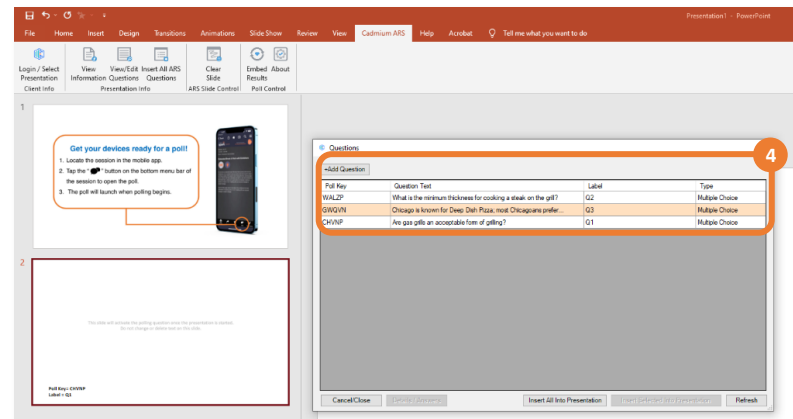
Presentation1 - PowerPoint

File Home Insert Design Transitions Animations Slide Show Review View Cadmium ARS Help Acrobat Tell me what you want to do

Login / Select Presentation
Client Info
View Information
View/Edit Questions
Insert All ARS Questions
Presentation Info
Clear Slide
ARS Slide Control
Embed Results
About
Poll Control

1

Get your devices ready for a poll!
1. Locate the session in the mobile app.
2. Tap the " " button on the bottom menu bar of the session to open the poll.
3. The poll will launch when polling begins.

2

This slide will activate the polling question once the presentation is started. Do not change or delete text on this slide.

Poll Key: CHVNP
Label = Q1

Questions

4

+Add Question

| Poll Key | Question Text | Label | Type |
|---|---|---|---|
| WALZP | What is the minimum thickness for cooking a steak on the grill? | Q2 | Multiple Choice |
| GWQVN | Chicago is known for Deep Dish Pizza, most Chicagoans prefer... | Q3 | Multiple Choice |
| CHVNP | Are gas grills an acceptable form of grilling? | Q1 | Multiple Choice |

Cancel/Close
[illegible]
Insert All Into Presentation
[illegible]
Refresh